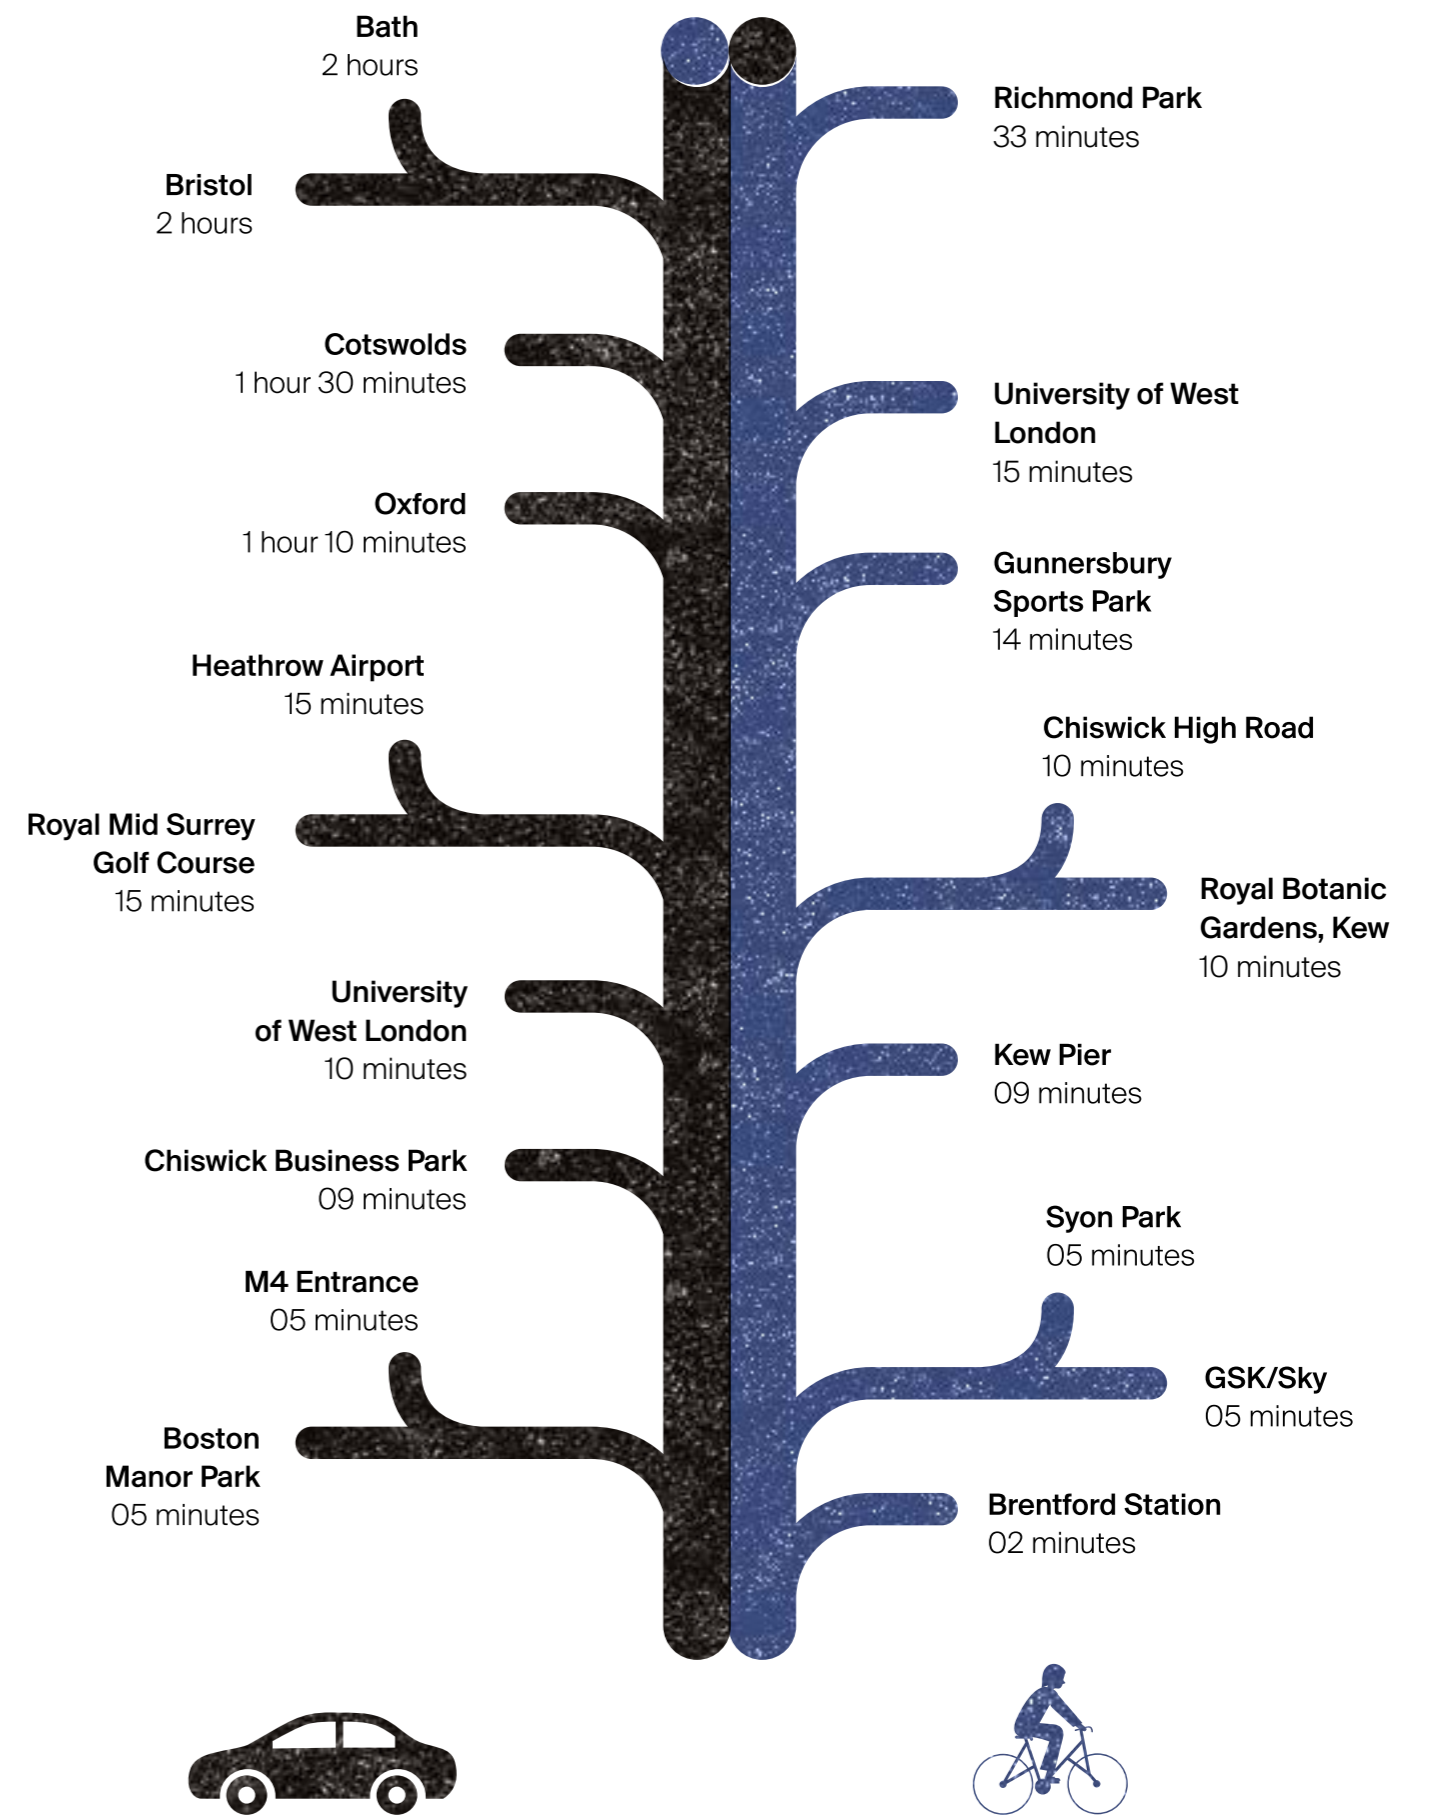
Bath
2 hours

Bristol
2 hours

Cotswolds
1 hour 30 minutes

Oxford
1 hour 10 minutes

Heathrow Airport
15 minutes

Royal Mid Surrey Golf Course
15 minutes

University of West London
10 minutes

Chiswick Business Park
09 minutes

M4 Entrance
05 minutes

Boston Manor Park
05 minutes

Richmond Park
33 minutes

University of West London
15 minutes

Gunnersbury Sports Park
14 minutes

Chiswick High Road
10 minutes

Royal Botanic Gardens, Kew
10 minutes

Kew Pier
09 minutes

Syon Park
05 minutes

GSK/Sky
05 minutes

Brentford Station
02 minutes